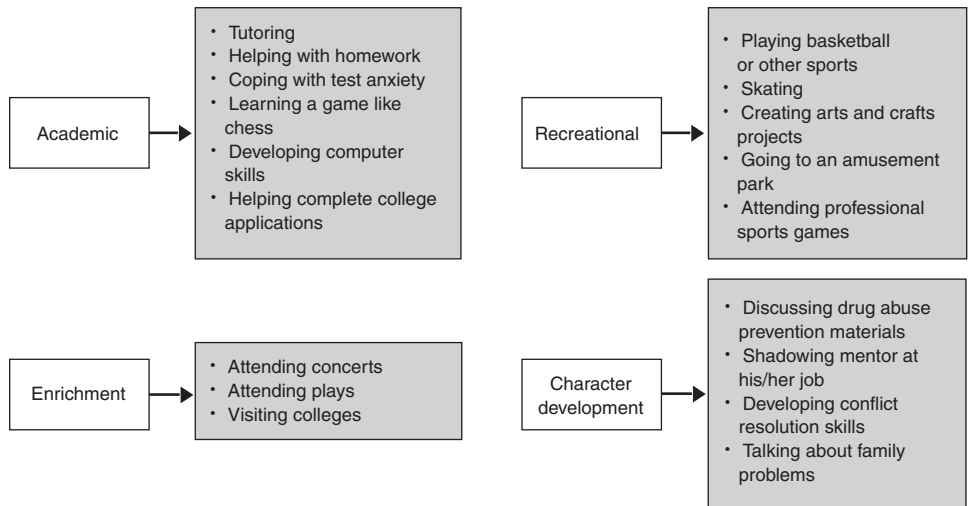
Academic

• Tutoring
• Helping with homework
• Coping with test anxiety
• Learning a game like chess
• Developing computer skills
• Helping complete college applications

Recreational

• Playing basketball or other sports
• Skating
• Creating arts and crafts projects
• Going to an amusement park
• Attending professional sports games

Enrichment

• Attending concerts
• Attending plays
• Visiting colleges

Character development

• Discussing drug abuse prevention materials
• Shadowing mentor at his/her job
• Developing conflict resolution skills
• Talking about family problems